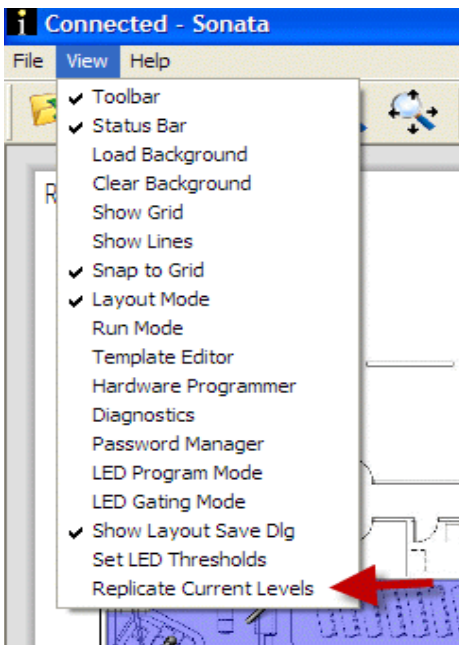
Connected - Sonata

File View Help

✔ Toolbar
✔ Status Bar
Load Background
Clear Background
Show Grid
Show Lines
✔ Snap to Grid
✔ Layout Mode
Run Mode
Template Editor
Hardware Programmer
Diagnostics
Password Manager
LED Program Mode
LED Gating Mode
✔ Show Layout Save Dlg
Set LED Thresholds
Replicate Current Levels

R